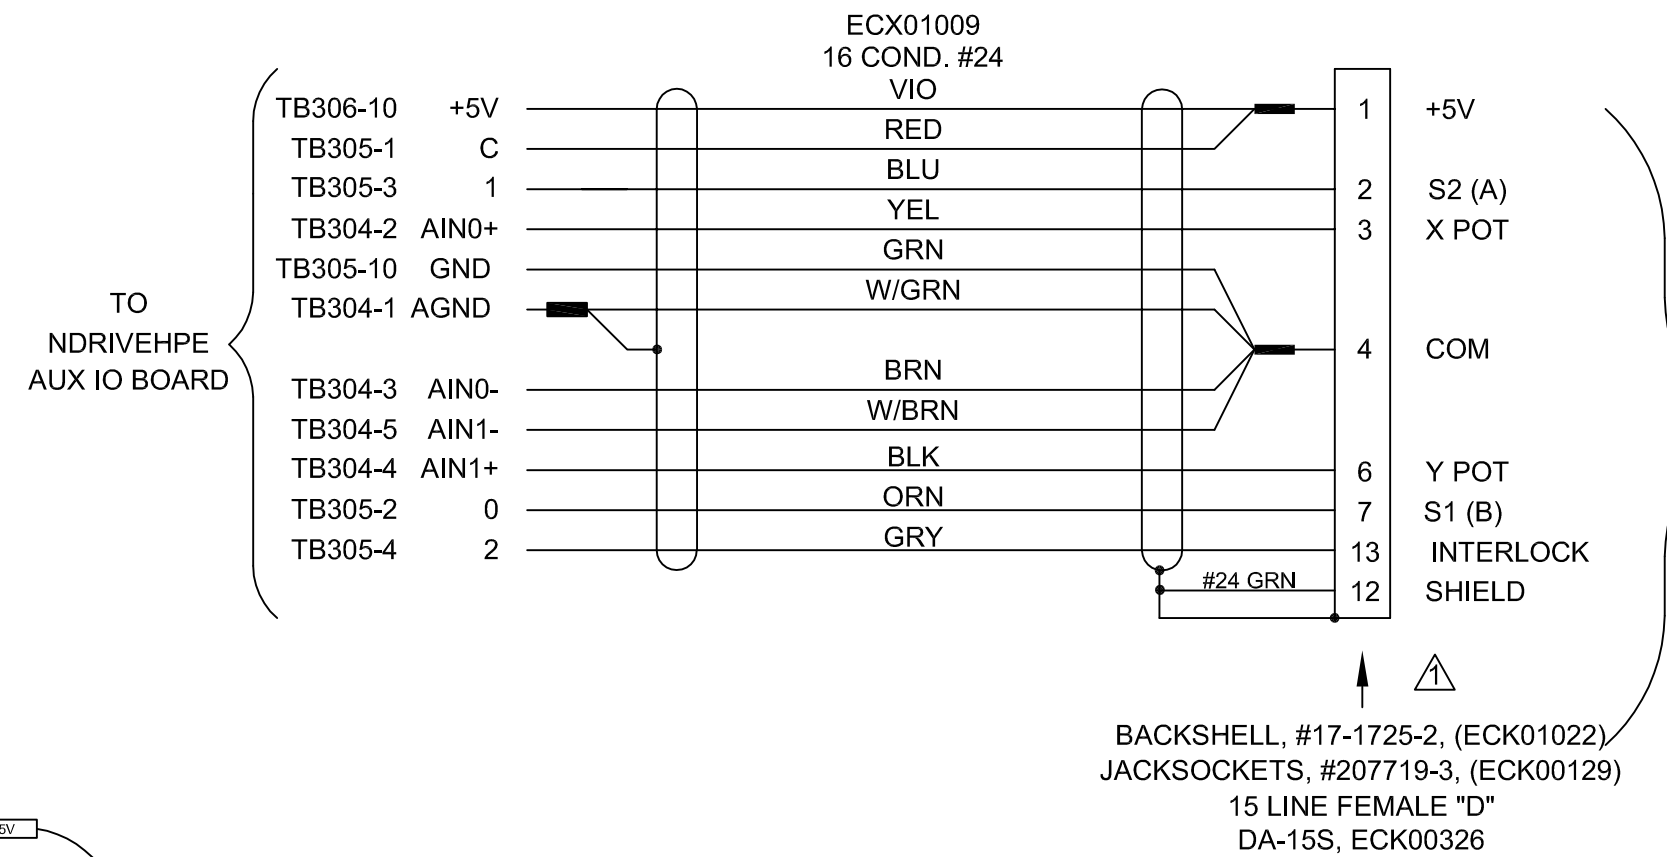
ECX01009
16 COND. #24

TO
NDRIVEHPE
AUX IO BOARD

TB306-10 +5V
TB305-1 C
TB305-3 1
TB304-2 AIN0+
TB305-10 GND
TB304-1 AGND
TB304-3 AIN0-
TB304-5 AIN1-
TB304-4 AIN1+
TB305-2 0
TB305-4 2

VIO
RED
BLU
YEL
GRN
W/GRN
BRN
W/BRN
BLK
ORN
GRY

#24 GRN

1 +5V
2 S2 (A)
3 X POT
4 COM
6 Y POT
7 S1 (B)
13 INTERLOCK
12 SHIELD

1

BACKSHELL, #17-1725-2, (ECK01022)
JACKSOCKETS, #207719-3, (ECK00129)
15 LINE FEMALE "D"
DA-15S, ECK00326

5V